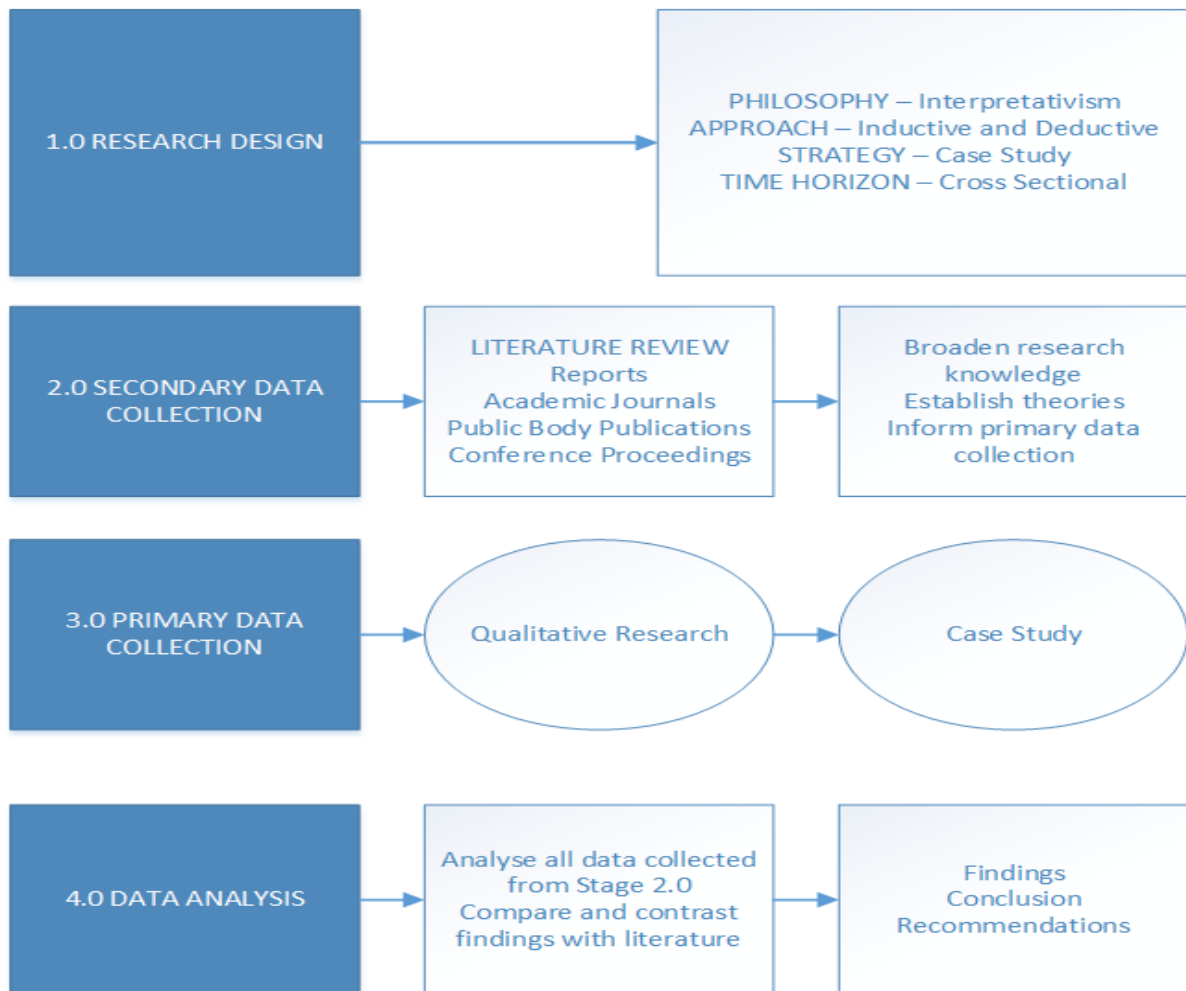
1.0 RESEARCH DESIGN

PHILOSOPHY – Interpretativism
APPROACH – Inductive and Deductive
STRATEGY – Case Study
TIME HORIZON – Cross Sectional

2.0 SECONDARY DATA COLLECTION

LITERATURE REVIEW
Reports
Academic Journals
Public Body Publications
Conference Proceedings

Broaden research knowledge
Establish theories
Inform primary data collection

3.0 PRIMARY DATA COLLECTION

Qualitative Research

Case Study

4.0 DATA ANALYSIS

Analyse all data collected from Stage 2.0
Compare and contrast findings with literature

Findings
Conclusion
Recommendations